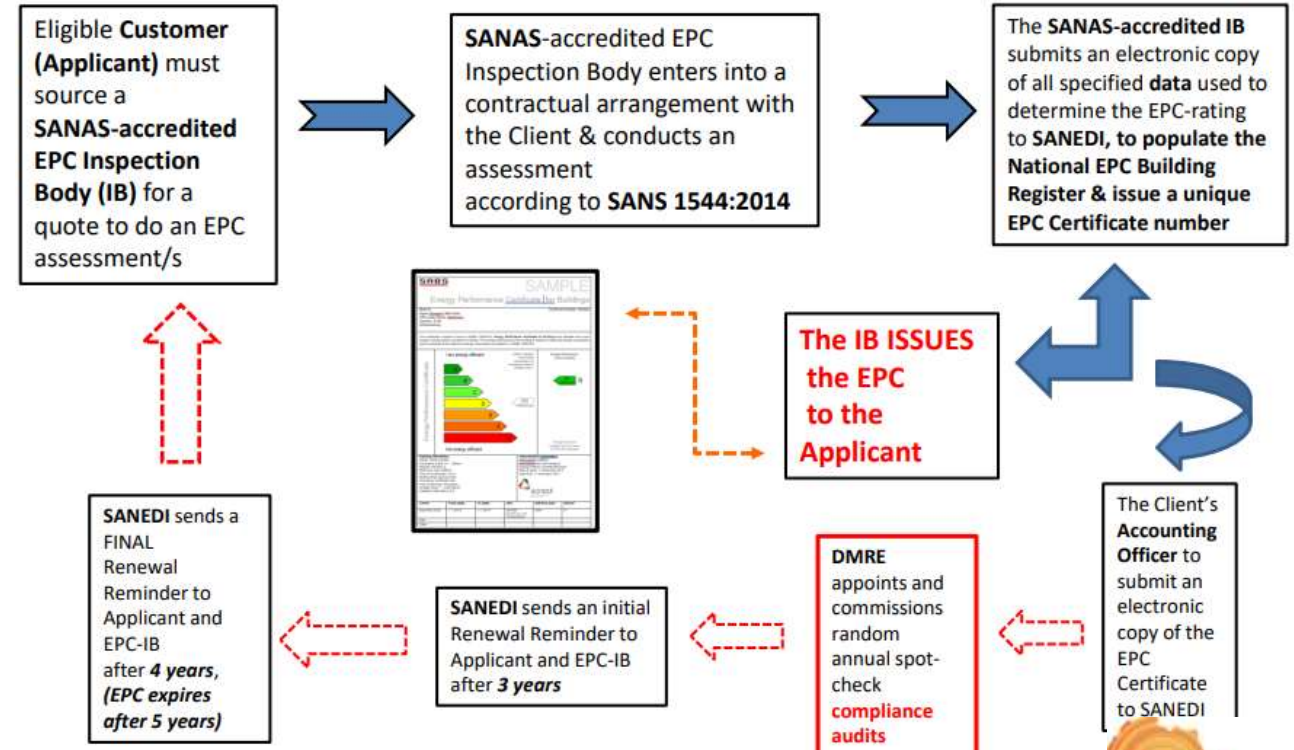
Eligible **Customer (Applicant)** must source a **SANAS-accredited EPC Inspection Body (IB)** for a quote to do an EPC assessment/s

**SANAS**-accredited EPC Inspection Body enters into a contractual arrangement with the Client & conducts an assessment according to **SANS 1544:2014**

The **SANAS-accredited IB** submits an electronic copy of all specified **data** used to determine the EPC-rating to **SANEDI, to populate the National EPC Building Register & issue a unique EPC Certificate number**

SABS
SAMPLE
Energy Performance Certificate For Buildings

The IB ISSUES the EPC to the Applicant

SANEDI sends a FINAL Renewal Reminder to Applicant and EPC-IB after ***4 years***, ***(EPC expires after 5 years)***

**SANEDI** sends an initial Renewal Reminder to Applicant and EPC-IB after ***3 years***

**DMRE** appoints and commissions random annual spot-check **compliance audits**

The Client's **Accounting Officer** to submit an electronic copy of the EPC Certificate to SANEDI